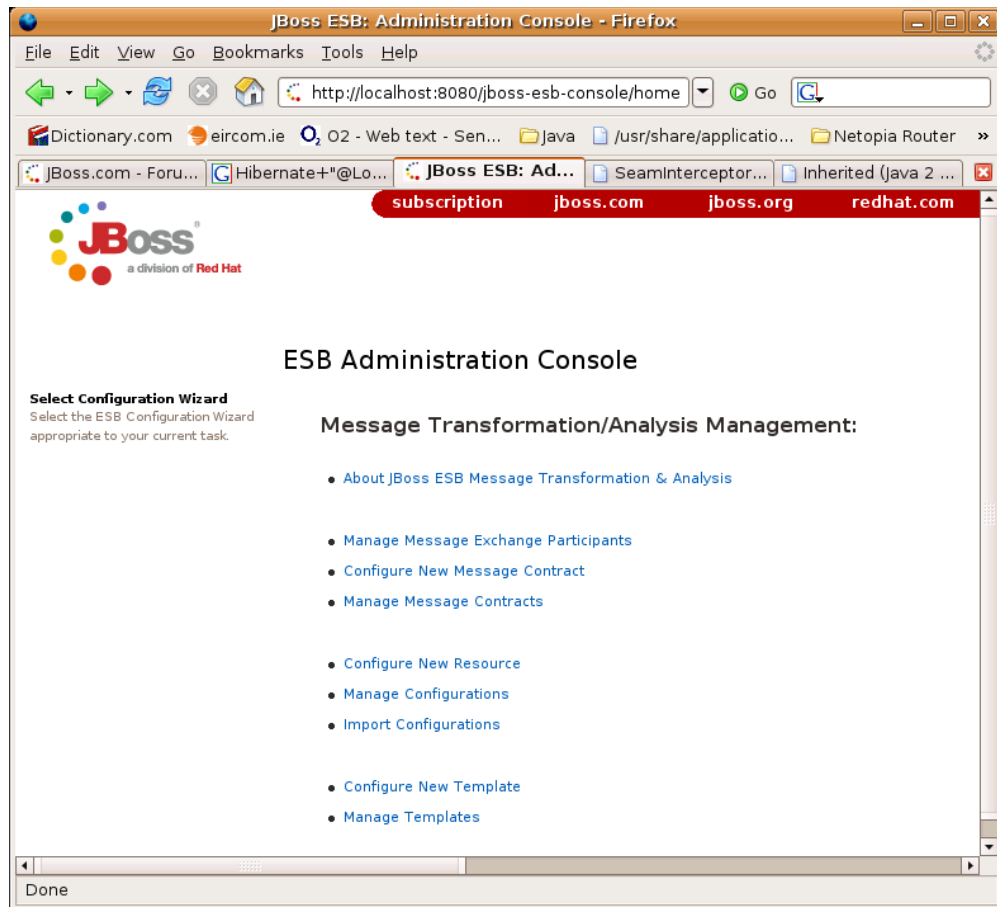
JBoss ESB: Administration Console - Firefox

File Edit View Go Bookmarks Tools Help

http://localhost:8080/jboss-esb-console/home

Go

Dictionary.com eircom.ie O2 - Web text - Sen... Java /usr/share/applicatio... Netopia Router »

JBoss.com - Foru... Hibernate+"@Lo... JBoss ESB: Ad... SeamInterceptor... Inherited (Java 2 ...

subscription jboss.com jboss.org redhat.com

JBoss a division of Red Hat

ESB Administration Console

Select Configuration Wizard
Select the ESB Configuration Wizard appropriate to your current task.

Message Transformation/Analysis Management:

- About JBoss ESB Message Transformation & Analysis

- Manage Message Exchange Participants
- Configure New Message Contract
- Manage Message Contracts

- Configure New Resource
- Manage Configurations
- Import Configurations

- Configure New Template
- Manage Templates

Done